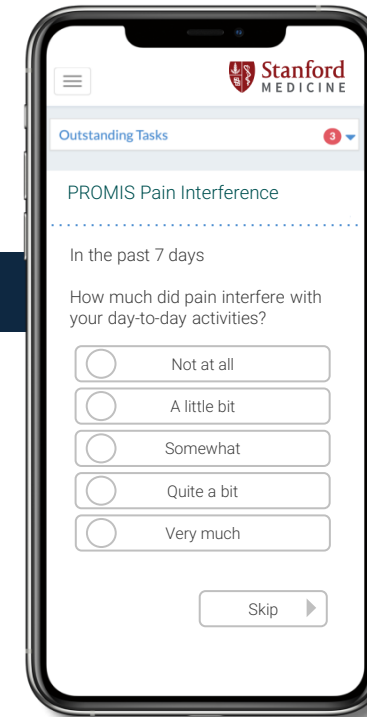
Stanford MEDICINE

Outstanding Tasks 3

PROMIS Pain Interference

In the past 7 days

How much did pain interfere with your day-to-day activities?

Not at all

A little bit

Somewhat

Quite a bit

Very much

Skip